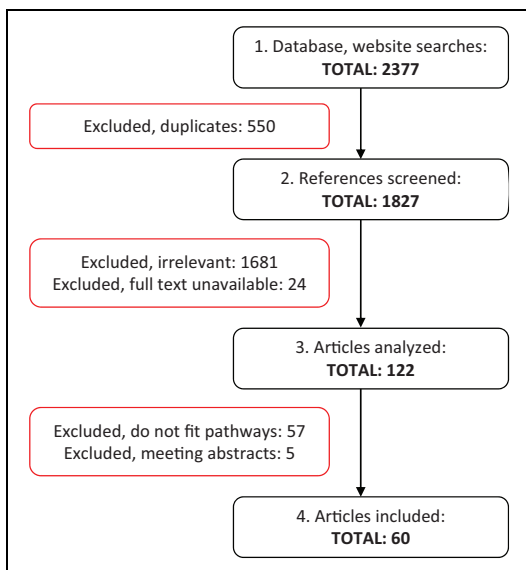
1. Database, website searches:
**TOTAL: 2377**

Excluded, duplicates: 550

2. References screened:
**TOTAL: 1827**

Excluded, irrelevant: 1681
Excluded, full text unavailable: 24

3. Articles analyzed:
**TOTAL: 122**

Excluded, do not fit pathways: 57
Excluded, meeting abstracts: 5

4. Articles included:
**TOTAL: 60**